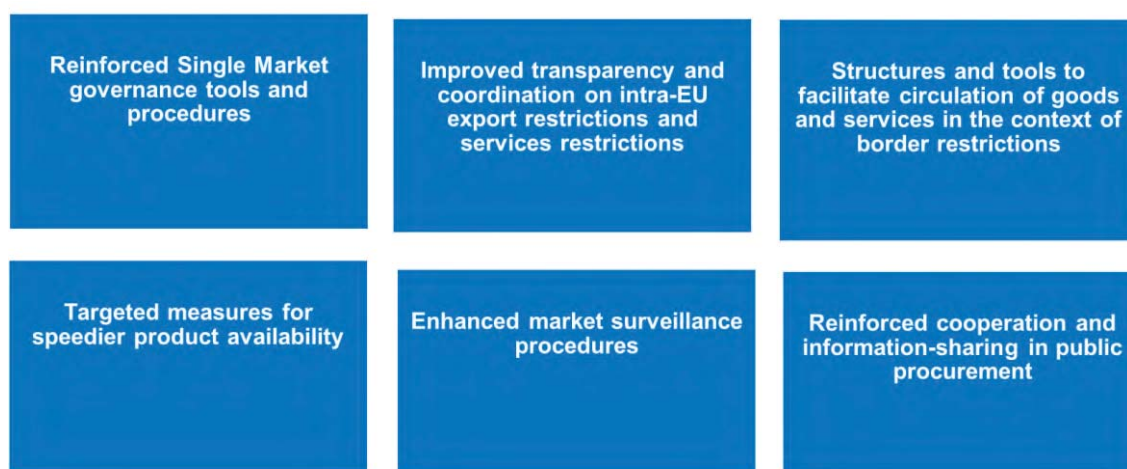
Reinforced Single Market governance tools and procedures

Improved transparency and coordination on intra-EU export restrictions and services restrictions

Structures and tools to facilitate circulation of goods and services in the context of border restrictions

Targeted measures for speedier product availability

Enhanced market surveillance procedures

Reinforced cooperation and information-sharing in public procurement